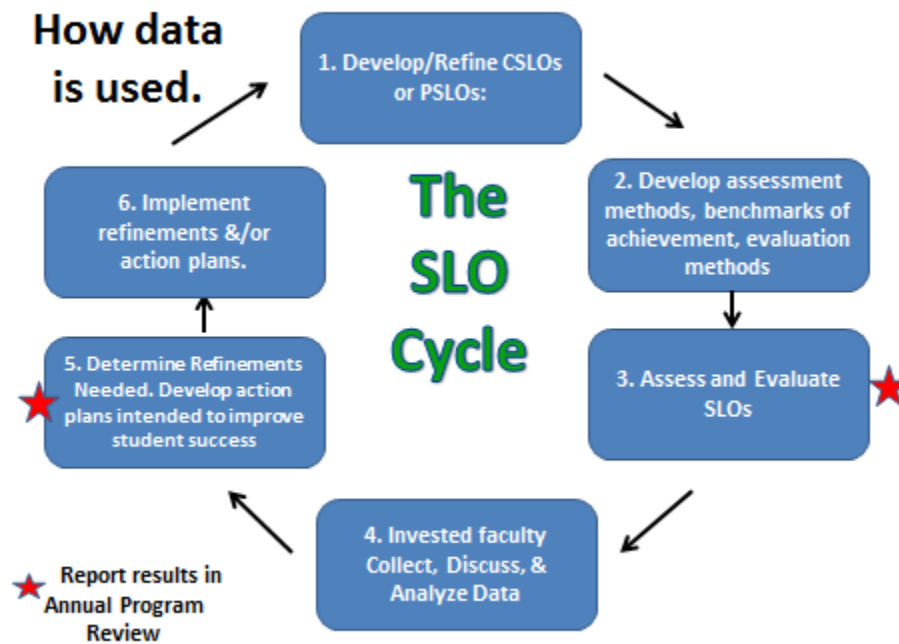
How data is used.

1. Develop/Refine CSLOs or PSLOs:

2. Develop assessment methods, benchmarks of achievement, evaluation methods

3. Assess and Evaluate SLOs

4. Invested faculty Collect, Discuss, & Analyze Data

5. Determine Refinements Needed. Develop action plans intended to improve student success

6. Implement refinements &/or action plans.

The SLO Cycle

Report results in Annual Program Review